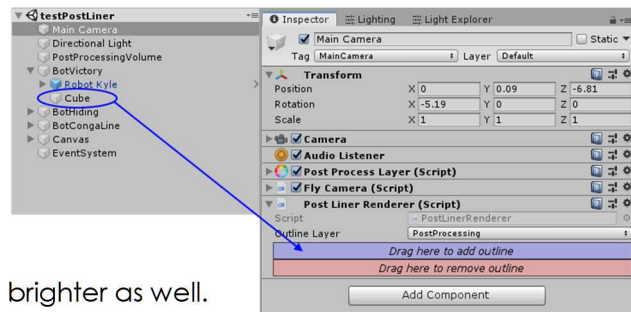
testPostLiner
Main Camera
Directional Light
PostProcessingVolume
BotVictory
Robot Kyle
Cube
BotHiding
BotCongaLine
Canvas
EventSystem

Inspector
Lighting
Light Explorer
Main Camera
Static
Tag MainCamera
Layer Default
Transform
Position X 0 Y 0.09 Z -6.81
Rotation X -5.19 Y 0 Z 0
Scale X 1 Y 1 Z 1
Camera
Audio Listener
Post Process Layer (Script)
Fly Camera (Script)
Post Liner Renderer (Script)
Script PostLinerRenderer
Outline Layer PostProcessing
Drag here to add outline
Drag here to remove outline
Add Component

brighter as well.